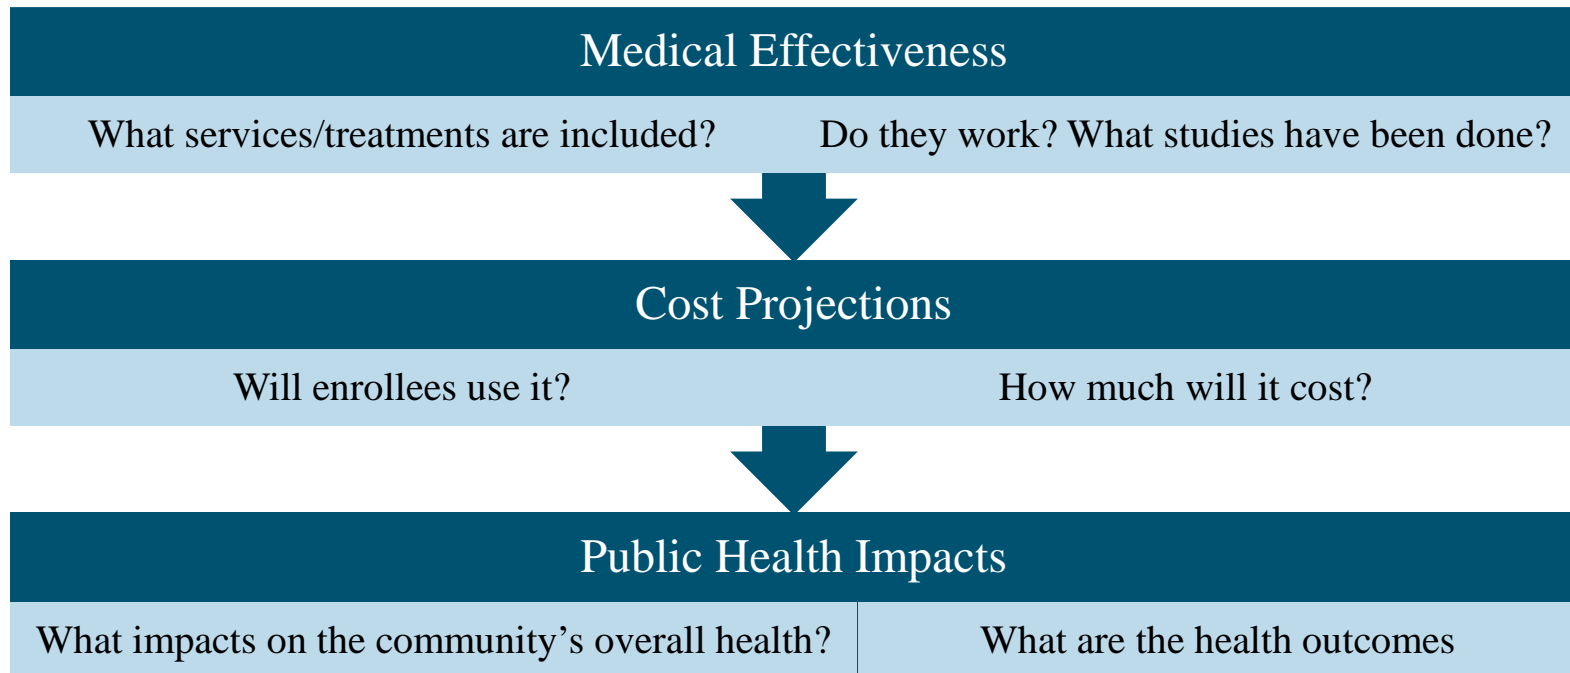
Medical Effectiveness

What services/treatments are included?

Do they work? What studies have been done?

Cost Projections

Will enrollees use it?

How much will it cost?

Public Health Impacts

What impacts on the community's overall health?

What are the health outcomes